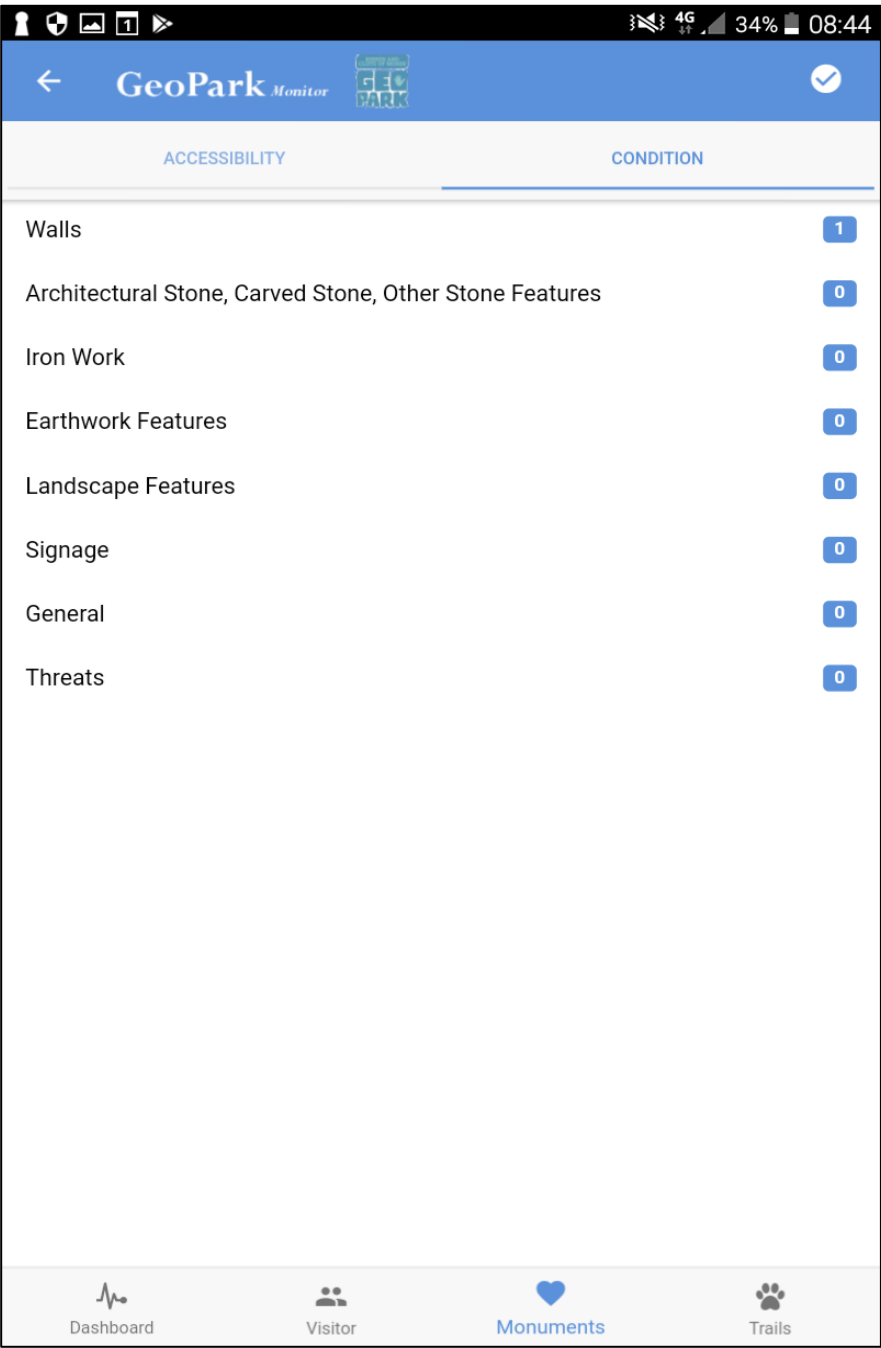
1 4G 34% 08:44

GeoPark Monitor GEO PARK

ACCESSIBILITY CONDITION

Walls 1

Architectural Stone, Carved Stone, Other Stone Features 0

Iron Work 0

Earthwork Features 0

Landscape Features 0

Signage 0

General 0

Threats 0

Dashboard Visitor Monuments Trails